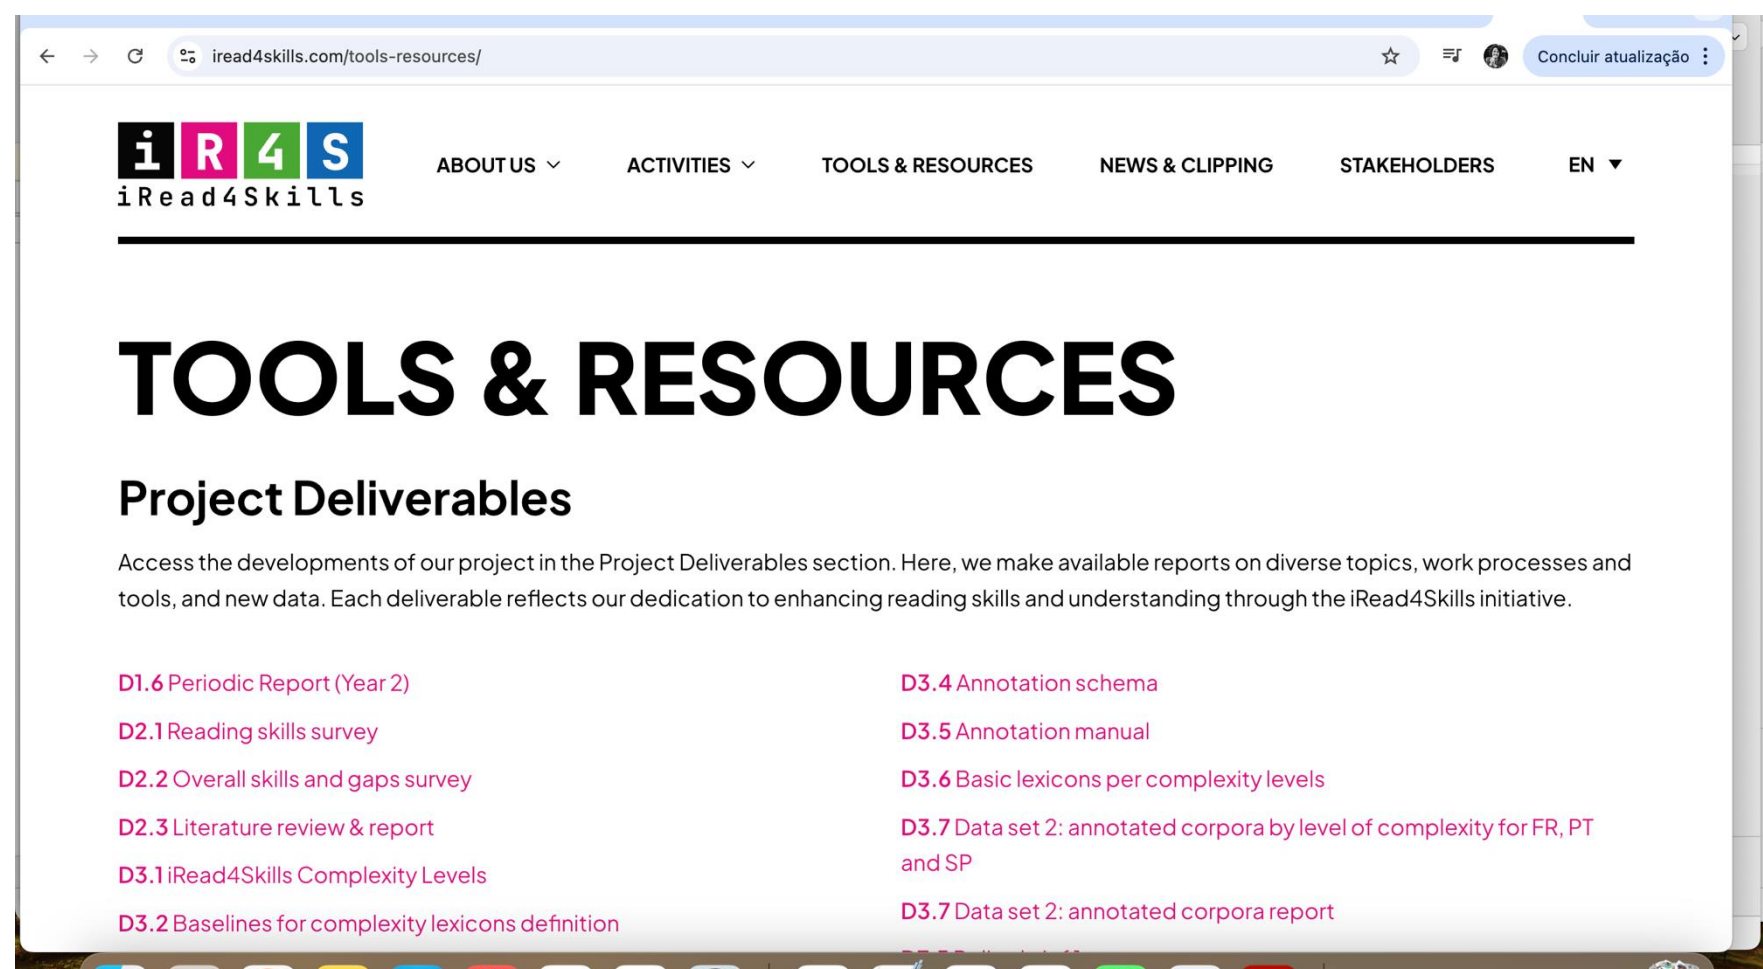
iread4skills.com/tools-resources/

Concluir atualização

iR4S
iRead4Skills

ABOUT US ACTIVITIES TOOLS & RESOURCES NEWS & CLIPPING STAKEHOLDERS EN

TOOLS & RESOURCES

Project Deliverables

Access the developments of our project in the Project Deliverables section. Here, we make available reports on diverse topics, work processes and tools, and new data. Each deliverable reflects our dedication to enhancing reading skills and understanding through the iRead4Skills initiative.

D1.6 Periodic Report (Year 2)

D2.1 Reading skills survey

D2.2 Overall skills and gaps survey

D2.3 Literature review & report

D3.1 iRead4Skills Complexity Levels

D3.2 Baselines for complexity lexicons definition

D3.4 Annotation schema

D3.5 Annotation manual

D3.6 Basic lexicons per complexity levels

D3.7 Data set 2: annotated corpora by level of complexity for FR, PT and SP

D3.7 Data set 2: annotated corpora report

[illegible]